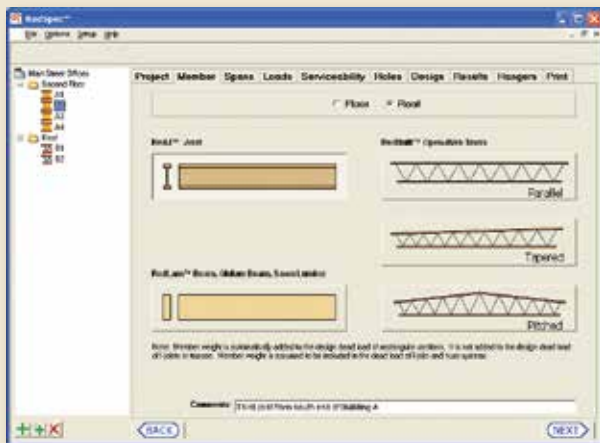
RedSpec™

File Options Setup Help

Main Street Offices
Second Floor
A1
A2
A3
A4
Roof
B1
B2

Project Member Spans Loads Serviceability Holes Design Results Hangers Print

Floor Roof

RedI™ Joist

RedBuilt™ Open-Web Truss

Parallel

Tapered

RedLam™ Beam, Glulam Beam, Sawn Lumber

Pitched

Note: Member weight is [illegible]

Comments: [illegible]

BACK

NEXT